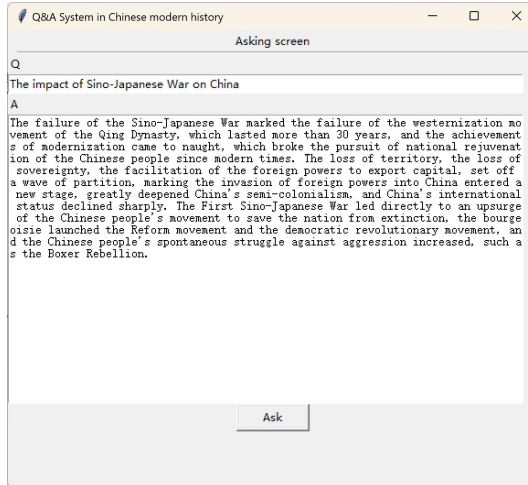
Q&A System in Chinese modern history

Asking screen

Q

The impact of Sino-Japanese War on China

A

The failure of the Sino-Japanese War marked the failure of the westernization movement of the Qing Dynasty, which lasted more than 30 years, and the achievements of modernization came to naught, which broke the pursuit of national rejuvenation of the Chinese people since modern times. The loss of territory, the loss of sovereignty, the facilitation of the foreign powers to export capital, set off a wave of partition, marking the invasion of foreign powers into China entered a new stage, greatly deepened China's semi-colonialism, and China's international status declined sharply. The First Sino-Japanese War led directly to an upsurge of the Chinese people's movement to save the nation from extinction, the bourgeoisie launched the Reform movement and the democratic revolutionary movement, and the Chinese people's spontaneous struggle against aggression increased, such as the Boxer Rebellion.

Ask